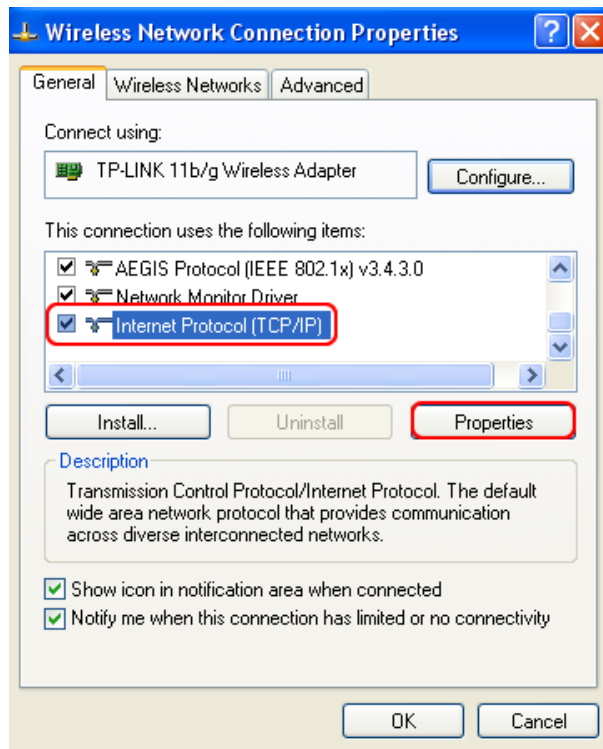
Wireless Network Connection Properties

General | Wireless Networks | Advanced

Connect using:

TP-LINK 11b/g Wireless Adapter

Configure...

This connection uses the following items:

AEGIS Protocol (IEEE 802.1x) v3.4.3.0

Network Monitor Driver

Internet Protocol (TCP/IP)

Install... | Uninstall | Properties

Description

Transmission Control Protocol/Internet Protocol. The default wide area network protocol that provides communication across diverse interconnected networks.

Show icon in notification area when connected

Notify me when this connection has limited or no connectivity

OK | Cancel